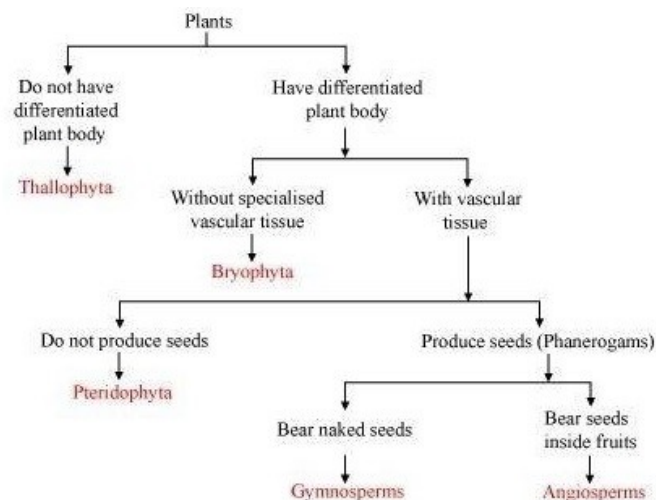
Plants

Do not have differentiated plant body

Thallophyta

Have differentiated plant body

Without specialised vascular tissue

Bryophyta

With vascular tissue

Do not produce seeds

Pteridophyta

Produce seeds (Phanerogams)

Bear naked seeds

Gymnosperms

Bear seeds inside fruits

Angiosperms